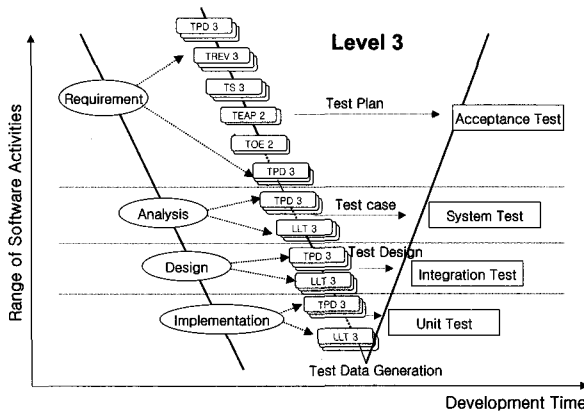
Level 3

TPD 3
TREV 3
TS 3
TEAP 2
TOE 2
TPD 3
TPD 3
LLT 3
TPD 3
LLT 3
TPD 3
LLT 3

Requirement
Analysis
Design
Implementation

Test Plan
Test case
Test Design
Test Data Generation

Acceptance Test
System Test
Integration Test
Unit Test

Range of Software Activities
Development Time